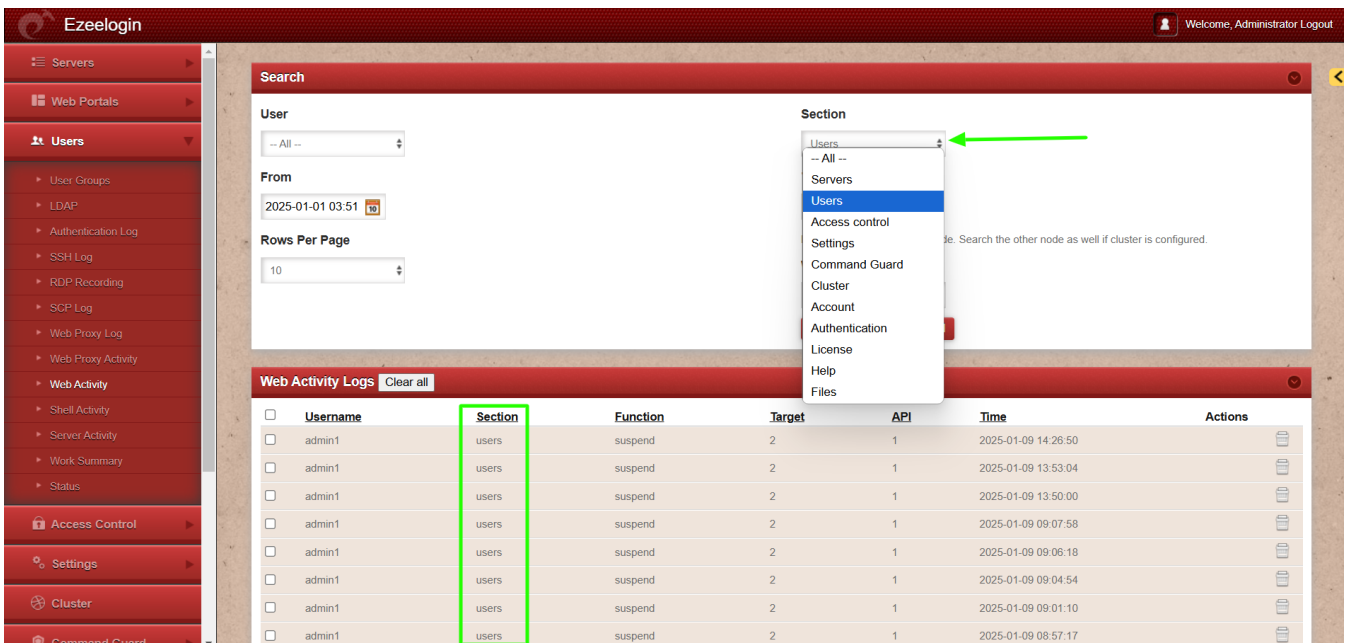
Ezeelogin

Welcome, Administrator Logout

Servers
Web Portals
Users
User Groups
LDAP
Authentication Log
SSH Log
RDP Recording
SCP Log
Web Proxy Log
Web Proxy Activity
Web Activity
Shell Activity
Server Activity
Work Summary
Status
Access Control
Settings
Cluster
Command Guard

Search

User
-- All --

From
2025-01-01 03:51

Rows Per Page
10

Section
Users

-- All --
Servers
Users
Access control
Settings
Command Guard
Cluster
Account
Authentication
License
Help
Files

de. Search the other node as well if cluster is configured.

Web Activity Logs Clear all

| | Username | Section | Function | Target | API | Time | Actions |
|---|---|---|---|---|---|---|---|
| | admin1 | users | suspend | 2 | 1 | 2025-01-09 14:26:50 | |
| | admin1 | users | suspend | 2 | 1 | 2025-01-09 13:53:04 | |
| | admin1 | users | suspend | 2 | 1 | 2025-01-09 13:50:00 | |
| | admin1 | users | suspend | 2 | 1 | 2025-01-09 09:07:58 | |
| | admin1 | users | suspend | 2 | 1 | 2025-01-09 09:06:18 | |
| | admin1 | users | suspend | 2 | 1 | 2025-01-09 09:04:54 | |
| | admin1 | users | suspend | 2 | 1 | 2025-01-09 09:01:10 | |
| | admin1 | users | suspend | 2 | 1 | 2025-01-09 08:57:17 | |